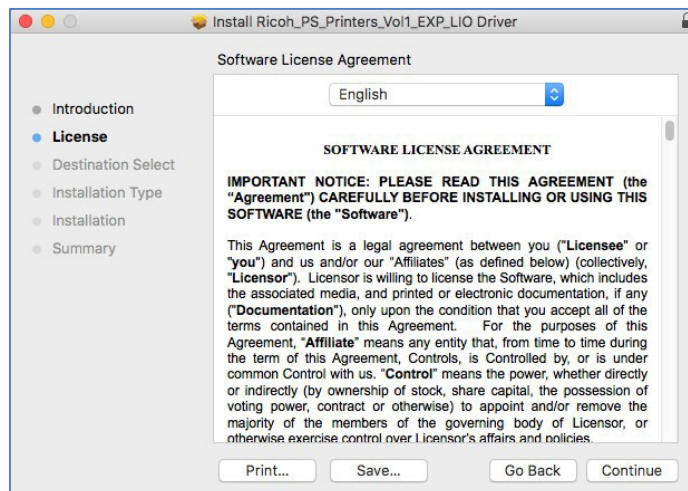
Install Ricoh_PS_Printers_Vol1_EXP_LIO Driver

Software License Agreement

Introduction
License
Destination Select
Installation Type
Installation
Summary

English

SOFTWARE LICENSE AGREEMENT

IMPORTANT NOTICE: PLEASE READ THIS AGREEMENT (the "Agreement") CAREFULLY BEFORE INSTALLING OR USING THIS SOFTWARE (the "Software").

This Agreement is a legal agreement between you ("Licensee" or "you") and us and/or our "Affiliates" (as defined below) (collectively, "Licensor"). Licensor is willing to license the Software, which includes the associated media, and printed or electronic documentation, if any ("Documentation"), only upon the condition that you accept all of the terms contained in this Agreement. For the purposes of this Agreement, "Affiliate" means any entity that, from time to time during the term of this Agreement, Controls, is Controlled by, or is under common Control with us. "Control" means the power, whether directly or indirectly (by ownership of stock, share capital, the possession of voting power, contract or otherwise) to appoint and/or remove the majority of the members of the governing body of Licensor, or otherwise exercise control over Licensor's affairs and policies.

Print...
Save...
Go Back
Continue